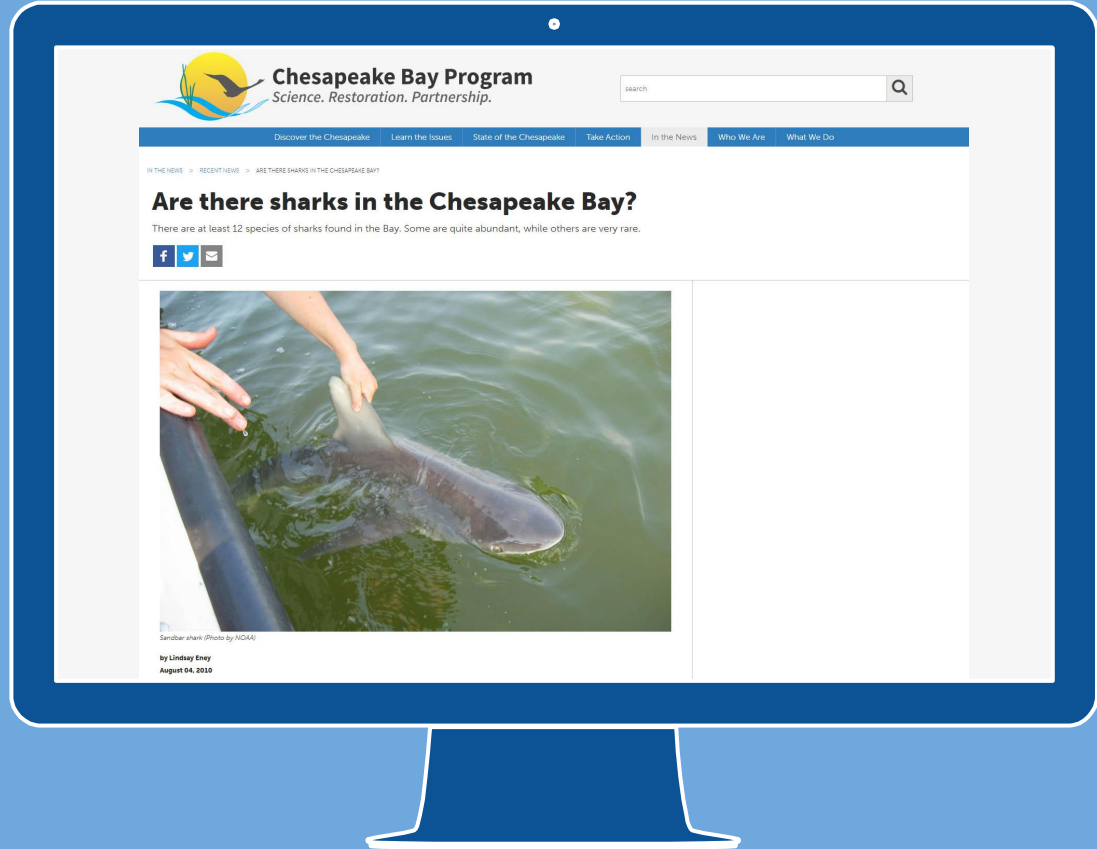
Chesapeake Bay Program
Science. Restoration. Partnership.

search

Discover the Chesapeake | Learn the Issues | State of the Chesapeake | Take Action | In the News | Who We Are | What We Do

IN THE NEWS > RECENT NEWS > ARE THERE SHARKS IN THE CHESAPEAKE BAY?

Are there sharks in the Chesapeake Bay?

There are at least 12 species of sharks found in the Bay. Some are quite abundant, while others are very rare.

Sandbar shark (Photo by NOAA)

by Lindsay Eney
August 04, 2010